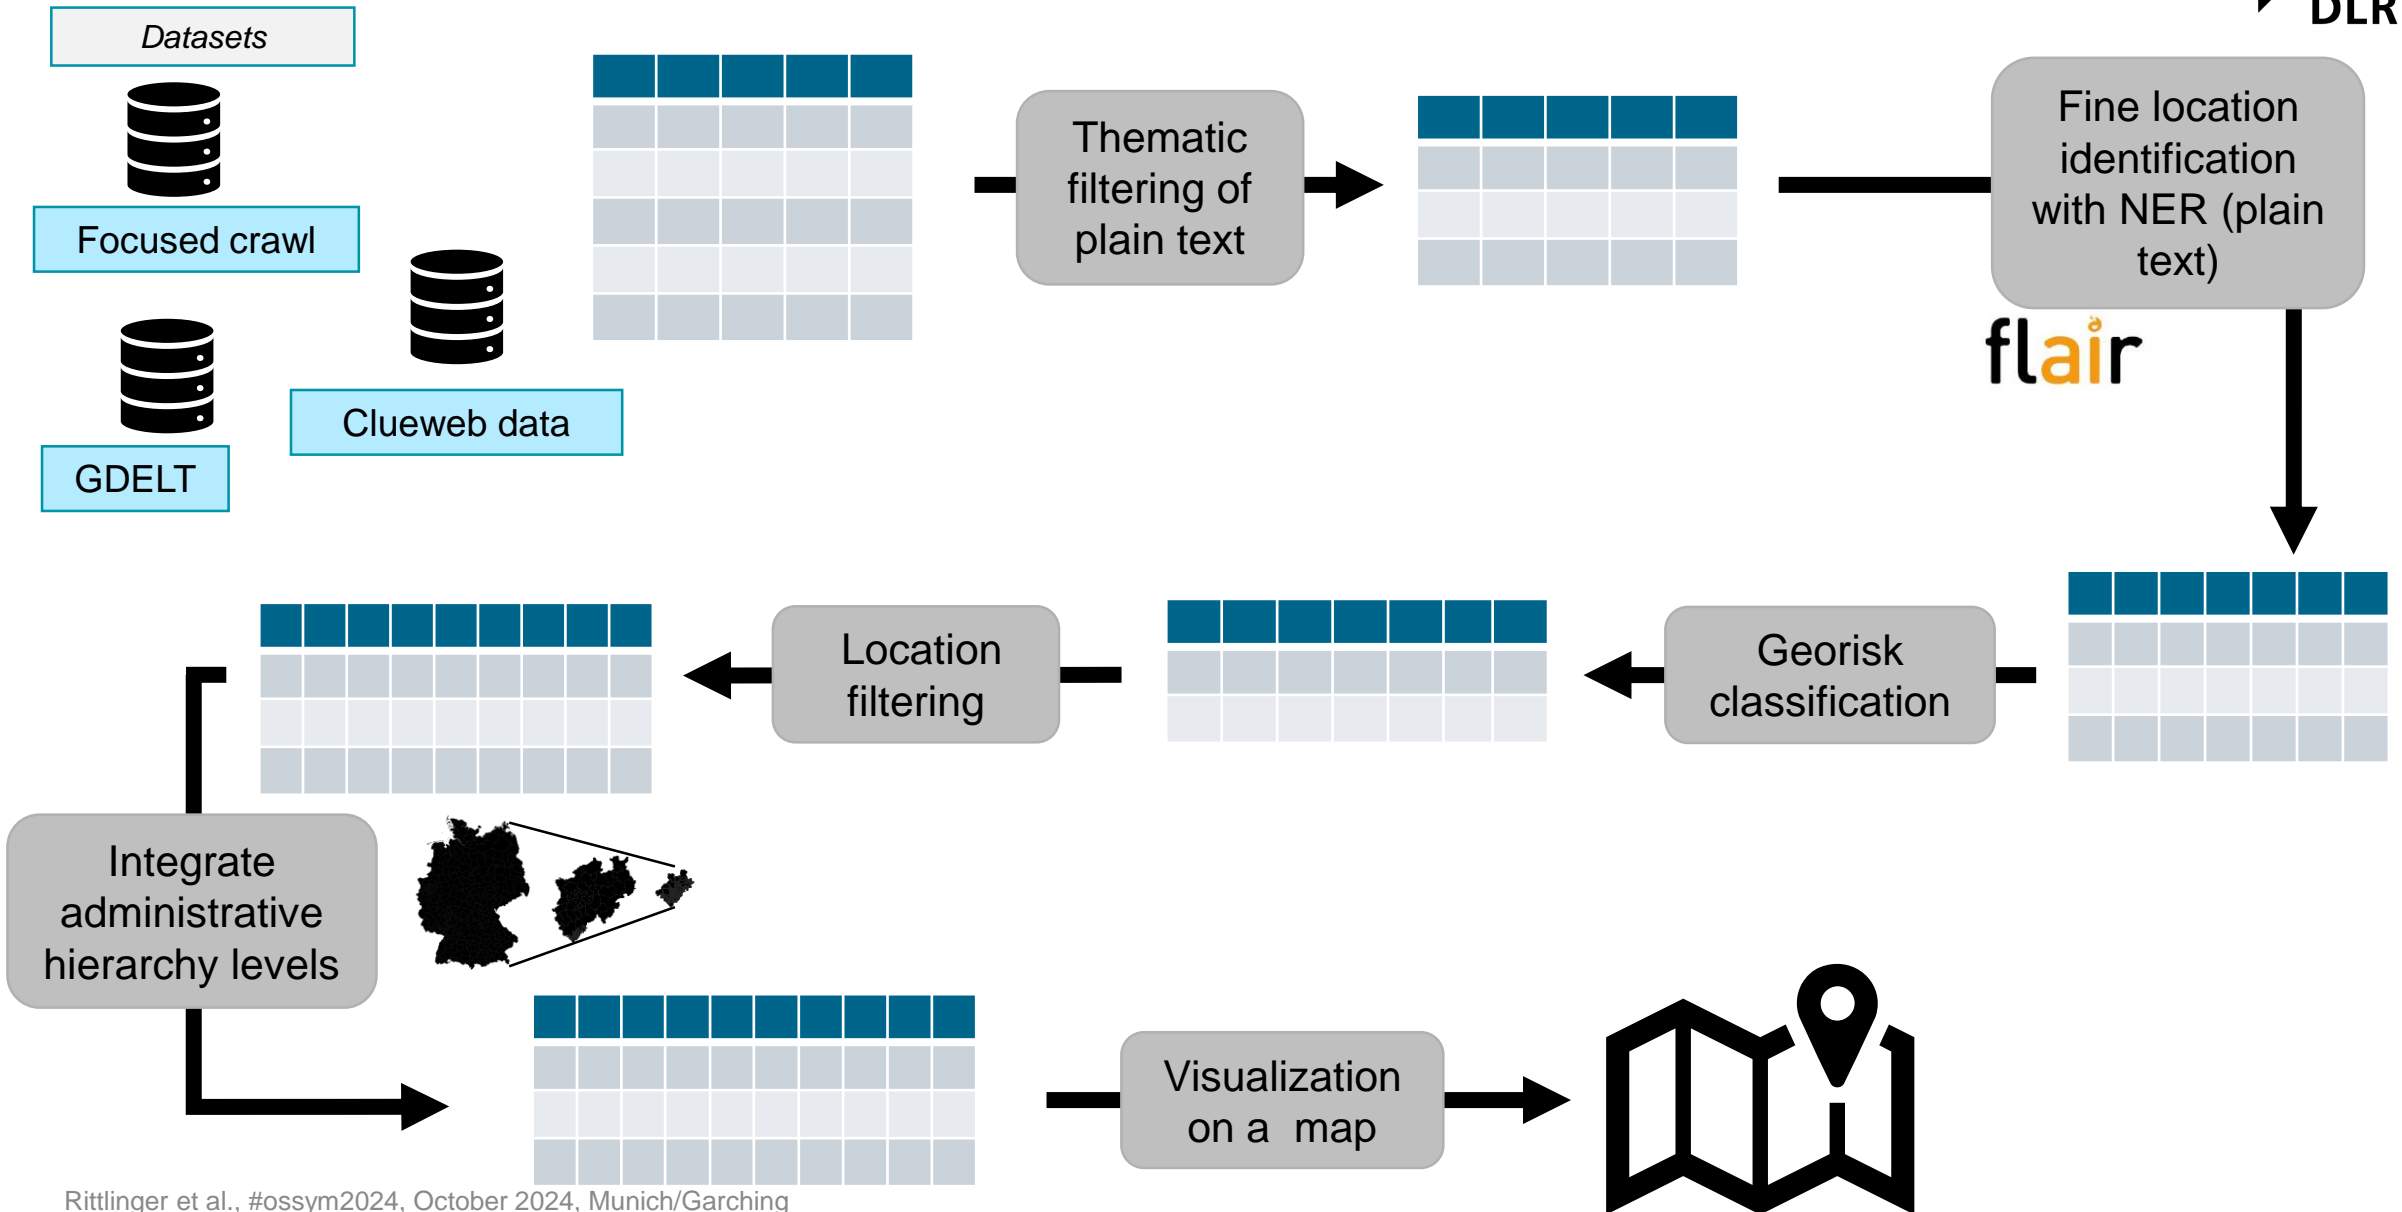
DLR

Datasets

Focused crawl

GDELT

Clueweb data

Thematic filtering of plain text

Fine location identification with NER (plain text)

flair

Georisk classification

Location filtering

Integrate administrative hierarchy levels

Visualization on a map

Rittlinger et al., #ossym2024, October 2024, Munich/Garching